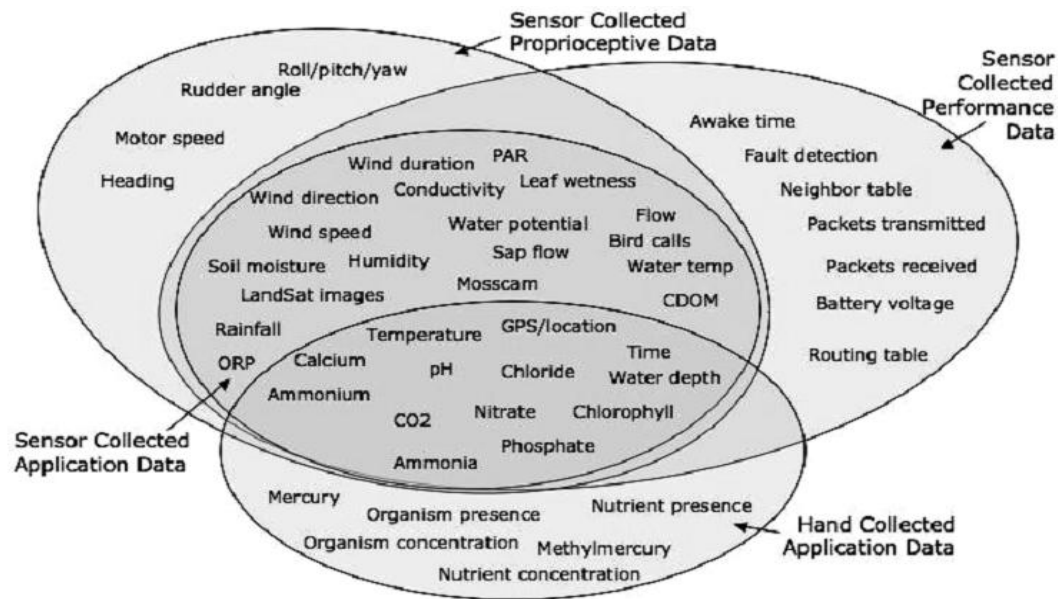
Sensor Collected Proprioceptive Data

Sensor Collected Performance Data

Roll/pitch/yaw
Rudder angle
Motor speed
Heading

Awake time
Fault detection
Neighbor table
Packets transmitted
Packets received
Battery voltage
Routing table

Wind duration
PAR
Conductivity
Leaf wetness
Wind direction
Water potential
Flow
Wind speed
Sap flow
Bird calls
Soil moisture
Humidity
Water temp
Mosscam
LandSat images
CDOM
Rainfall

Temperature
GPS/location
ORP
Calcium
Time
pH
Chloride
Water depth
Ammonium
CO2
Nitrate
Chlorophyll
Phosphate
Ammonia

Sensor Collected Application Data

Mercury
Organism presence
Nutrient presence
Organism concentration
Methylmercury
Nutrient concentration

Hand Collected Application Data